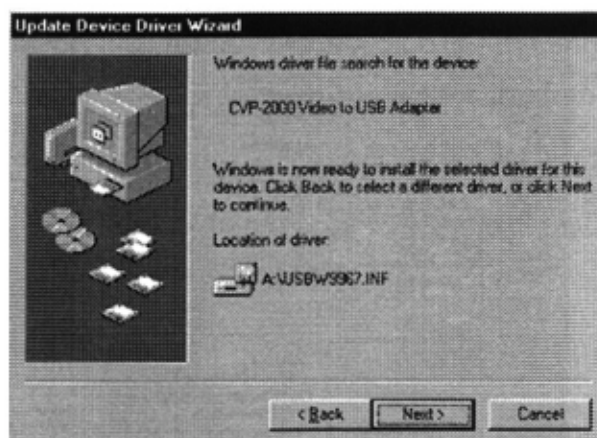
Update Device Driver Wizard

Windows driver file search for the device:

CVP-2000 Video to USB Adapter

Windows is now ready to install the selected driver for this device. Click Back to select a different driver, or click Next to continue.

Location of driver:

A:\USBW9967.INF

< Back

Next >

Cancel